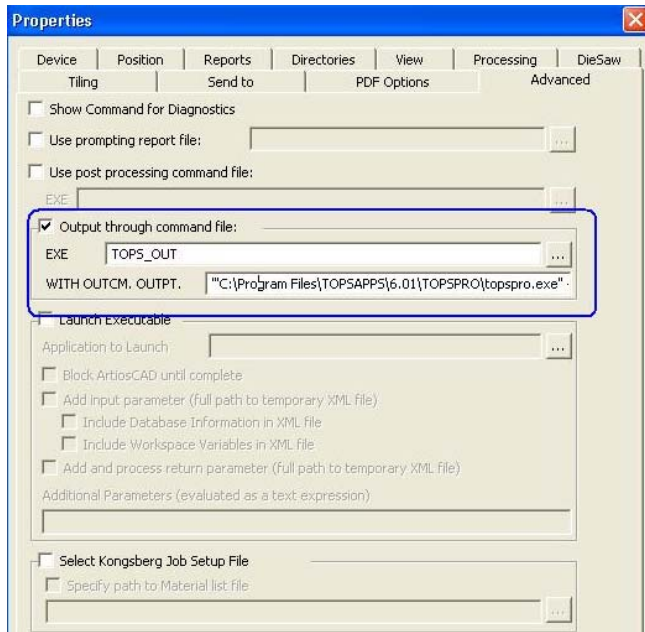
Properties

Device | Position | Reports | Directories | View | Processing | DieSaw
Tiling | Send to | PDF Options | Advanced

Show Command for Diagnostics

Use prompting report file:

Use post processing command file:

EXE

Output through command file:

EXE TOPS_OUT

WITH OUTCM. OUTPT. "C:\Program Files\TOPSAPPS\6.01\TOPSPRO\topspro.exe"

Launch Executable

Application to Launch

Block ArtiosCAD until complete

Add input parameter (full path to temporary XML file)

Include Database Information in XML file

Include Workspace Variables in XML file

Add and process return parameter (full path to temporary XML file)

Additional Parameters (evaluated as a text expression)

Select Kongsberg Job Setup File

Specify path to Material list file